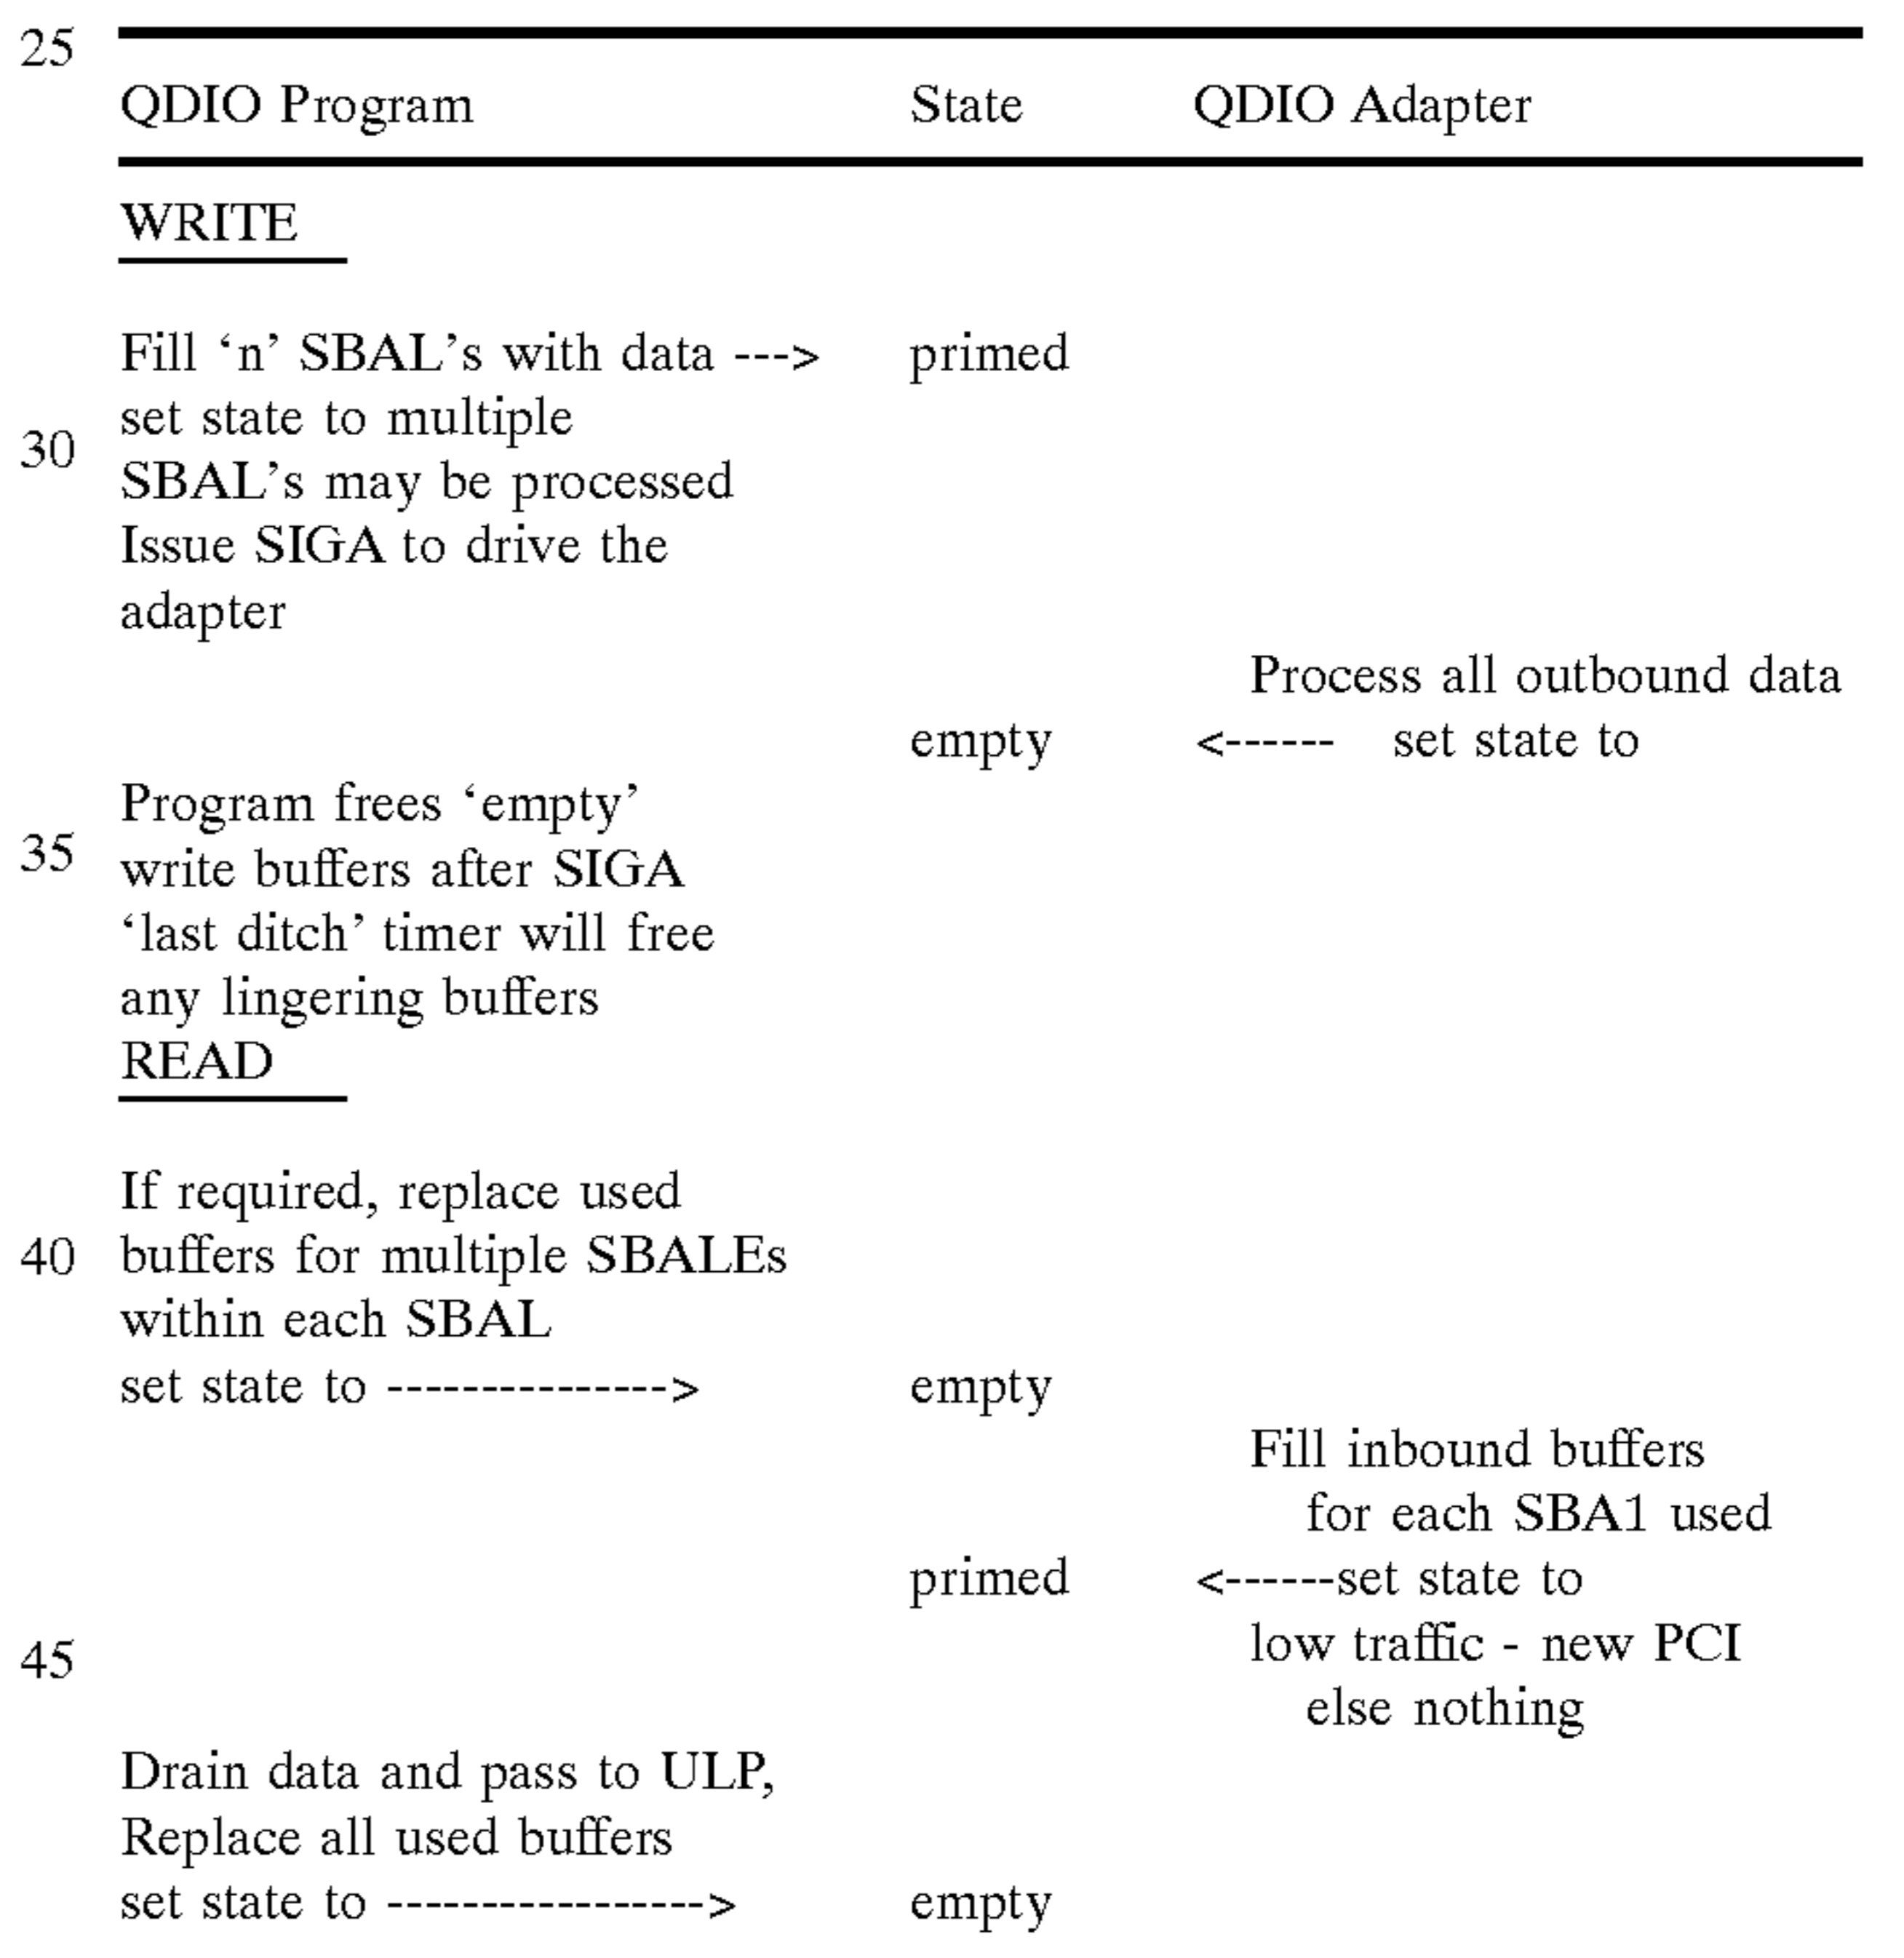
25

| QDIO Program | State | QDIO Adapter |
|---|---|---|
| WRITE | | |
| Fill 'n' SBAL's with data ---> set state to multiple SBAL's may be processed Issue SIGA to drive the adapter | primed | |
| | | Process all outbound data |
| | empty | <------ set state to |
| Program frees 'empty' write buffers after SIGA 'last ditch' timer will free any lingering buffers | | |
| READ | | |
| If required, replace used buffers for multiple SBALEs within each SBAL | | |
| set state to ---------------> | empty | |
| | | Fill inbound buffers for each SBA1 used |
| | primed | <------set state to |
| | | low traffic - new PCI else nothing |
| Drain data and pass to ULP, Replace all used buffers | | |
| set state to -----------------> | empty | |

30

35

40

45